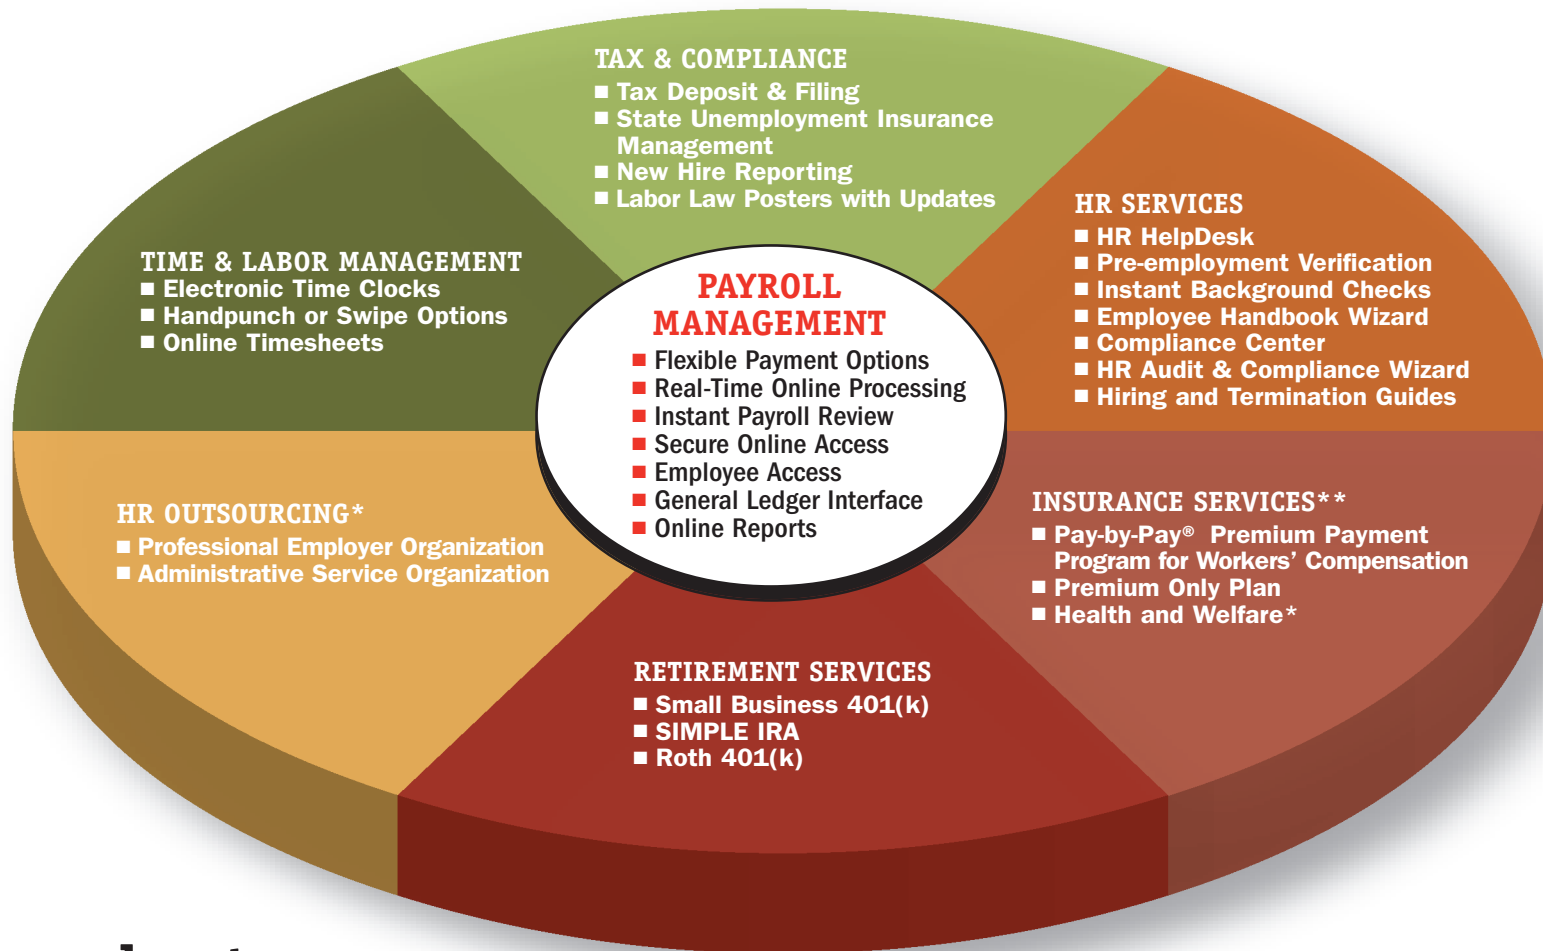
TAX & COMPLIANCE
■ Tax Deposit & Filing
■ State Unemployment Insurance Management
■ New Hire Reporting
■ Labor Law Posters with Updates

TIME & LABOR MANAGEMENT
■ Electronic Time Clocks
■ Handpunch or Swipe Options
■ Online Timesheets

HR SERVICES
■ HR HelpDesk
■ Pre-employment Verification
■ Instant Background Checks
■ Employee Handbook Wizard
■ Compliance Center
■ HR Audit & Compliance Wizard
■ Hiring and Termination Guides

PAYROLL MANAGEMENT
■ Flexible Payment Options
■ Real-Time Online Processing
■ Instant Payroll Review
■ Secure Online Access
■ Employee Access
■ General Ledger Interface
■ Online Reports

HR OUTSOURCING*
■ Professional Employer Organization
■ Administrative Service Organization

INSURANCE SERVICES**
■ Pay-by-Pay® Premium Payment Program for Workers' Compensation
■ Premium Only Plan
■ Health and Welfare*

RETIREMENT SERVICES
■ Small Business 401(k)
■ SIMPLE IRA
■ Roth 401(k)